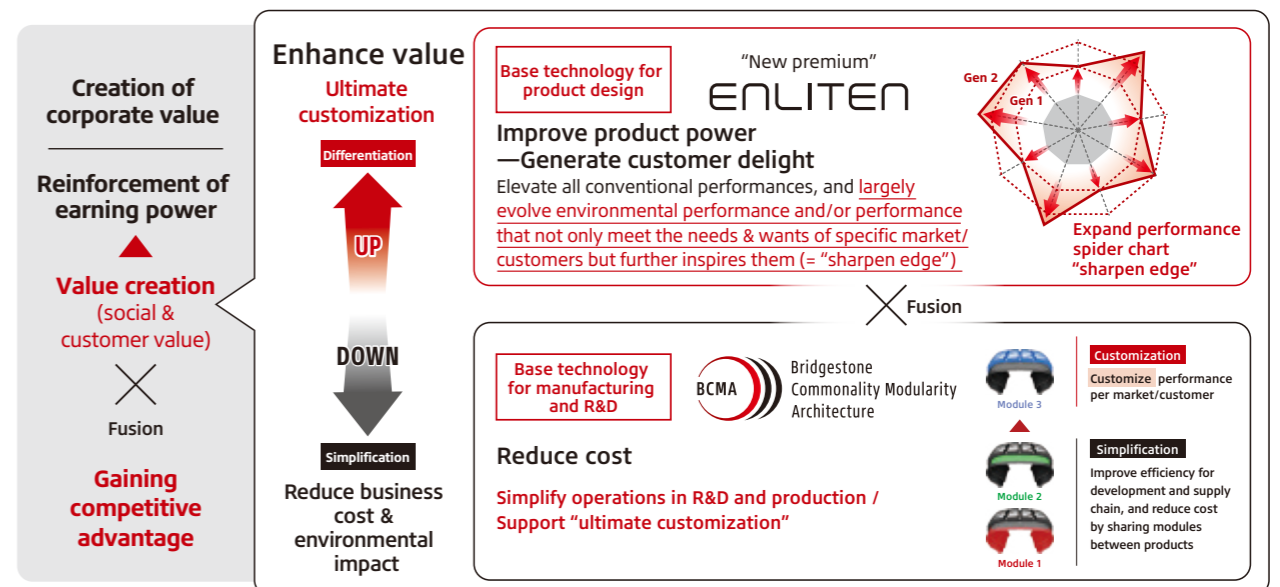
Creation of corporate value

Reinforcement of earning power

Value creation (social & customer value)

Fusion

Gaining competitive advantage

Enhance value

Ultimate customization

Differentiation

UP

DOWN

Simplification

Reduce business cost & environmental impact

Base technology for product design

"New premium"

ENLITEN

Improve product power —Generate customer delight

Elevate all conventional performances, and largely evolve environmental performance and/or performance that not only meet the needs & wants of specific market/ customers but further inspires them (= "sharpen edge")

Gen 2

Gen 1

Expand performance spider chart "sharpen edge"

Fusion

Base technology for manufacturing and R&D

BCMA

Bridgestone Commonality Modularity Architecture

Reduce cost

Simplify operations in R&D and production / Support "ultimate customization"

Module 3

Module 2

Module 1

Customization

Customize performance per market/customer

Simplification

Improve efficiency for development and supply chain, and reduce cost by sharing modules between products